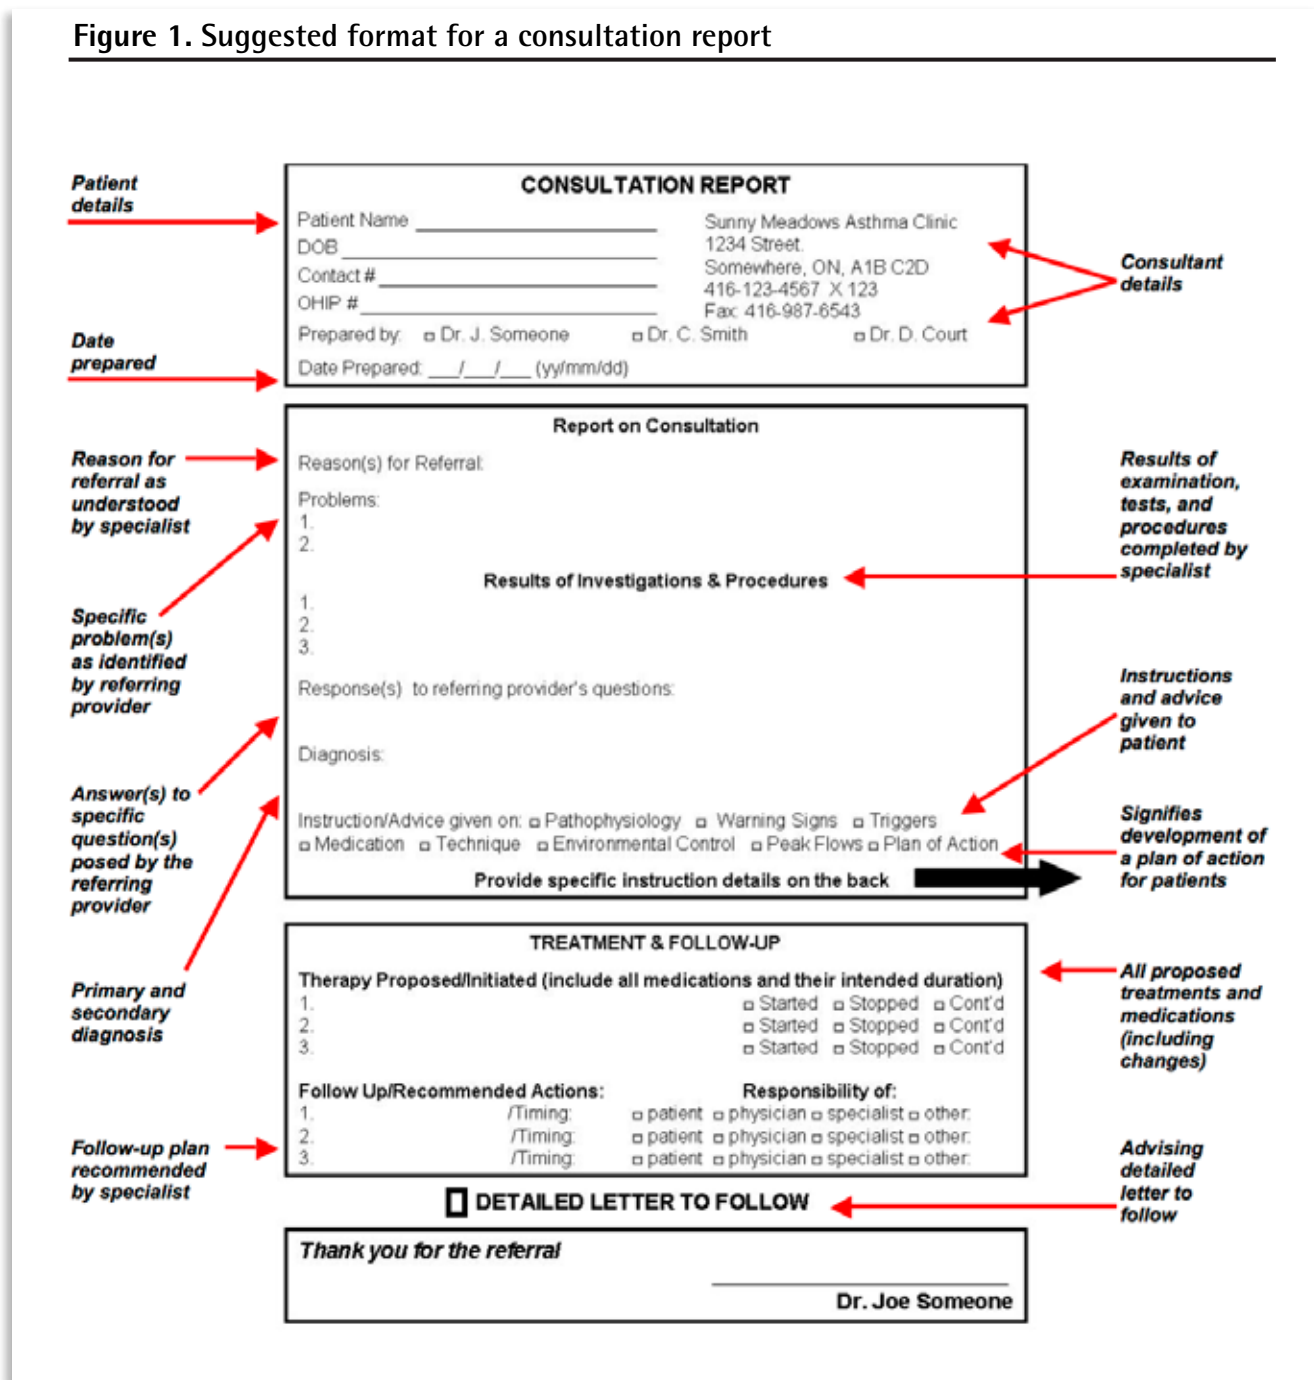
**Figure 1.** Suggested format for a consultation report

Patient details

Date prepared

Reason for referral as understood by specialist

Specific problem(s) as identified by referring provider

Answer(s) to specific question(s) posed by the referring provider

Primary and secondary diagnosis

Follow-up plan recommended by specialist

CONSULTATION REPORT

Patient Name ____________

DOB ____________

Contact # ____________

OHIP # ____________

Sunny Meadows Asthma Clinic
1234 Street
Somewhere, ON, A1B C2D
416-123-4567 X 123
Fax 416-987-6543

Prepared by: ☐ Dr. J. Someone ☐ Dr. C. Smith ☐ Dr. D. Court

Date Prepared: ___/___/___ (yy/mm/dd)

Report on Consultation

Reason(s) for Referral:

Problems:
1.
2.

Results of Investigations & Procedures
1.
2.
3.

Response(s) to referring provider's questions:

Diagnosis:

Instruction/Advice given on: ☐ Pathophysiology ☐ Warning Signs ☐ Triggers ☐ Medication ☐ Technique ☐ Environmental Control ☐ Peak Flows ☐ Plan of Action

Provide specific instruction details on the back

TREATMENT & FOLLOW-UP

Therapy Proposed/Initiated (include all medications and their intended duration)

| | | | |
|---|---|---|---|
| 1. | ☐ Started | ☐ Stopped | ☐ Cont'd |
| 2. | ☐ Started | ☐ Stopped | ☐ Cont'd |
| 3. | ☐ Started | ☐ Stopped | ☐ Cont'd |

| Follow Up/Recommended Actions: | | Responsibility of: |
|---|---|---|
| 1. | /Timing: | ☐ patient ☐ physician ☐ specialist ☐ other: |
| 2. | /Timing: | ☐ patient ☐ physician ☐ specialist ☐ other: |
| 3. | /Timing: | ☐ patient ☐ physician ☐ specialist ☐ other: |

☐ DETAILED LETTER TO FOLLOW

Thank you for the referral

Dr. Joe Someone

Consultant details

Results of examination, tests, and procedures completed by specialist

Instructions and advice given to patient

Signifies development of a plan of action for patients

All proposed treatments and medications (including changes)

Advising detailed letter to follow